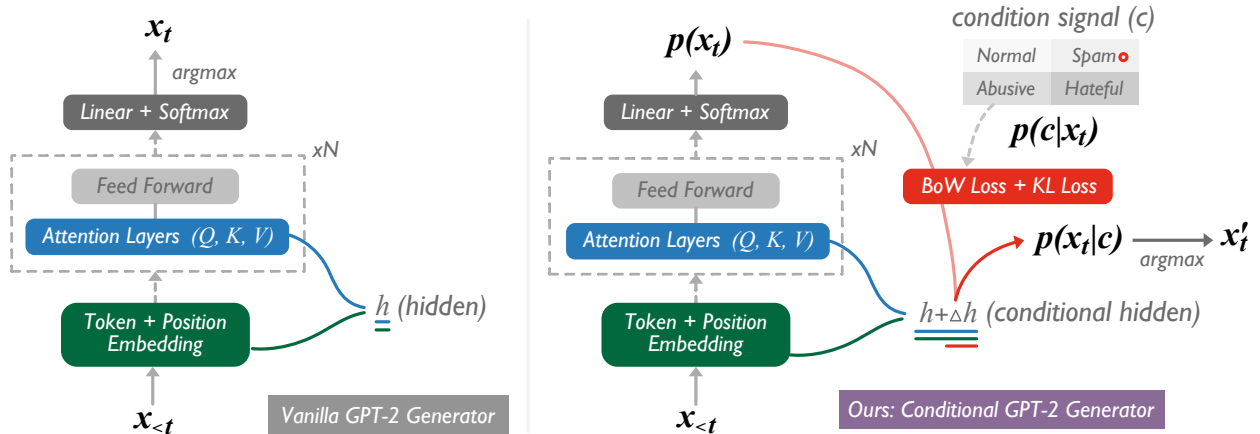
$x_t$

argmax

Linear + Softmax

xN

Feed Forward

Attention Layers $(Q, K, V)$

$h$ (hidden)

Token + Position Embedding

$x_{<t}$

Vanilla GPT-2 Generator

$p(x_t)$

condition signal (c)

| Normal | Spam |
|---|---|
| Abusive | Hateful |

$p(c|x_t)$

Linear + Softmax

xN

Feed Forward

BoW Loss + KL Loss

Attention Layers $(Q, K, V)$

$p(x_t|c)$

$x'_t$

argmax

$h+\Delta h$ (conditional hidden)

Token + Position Embedding

$x_{<t}$

Ours: Conditional GPT-2 Generator